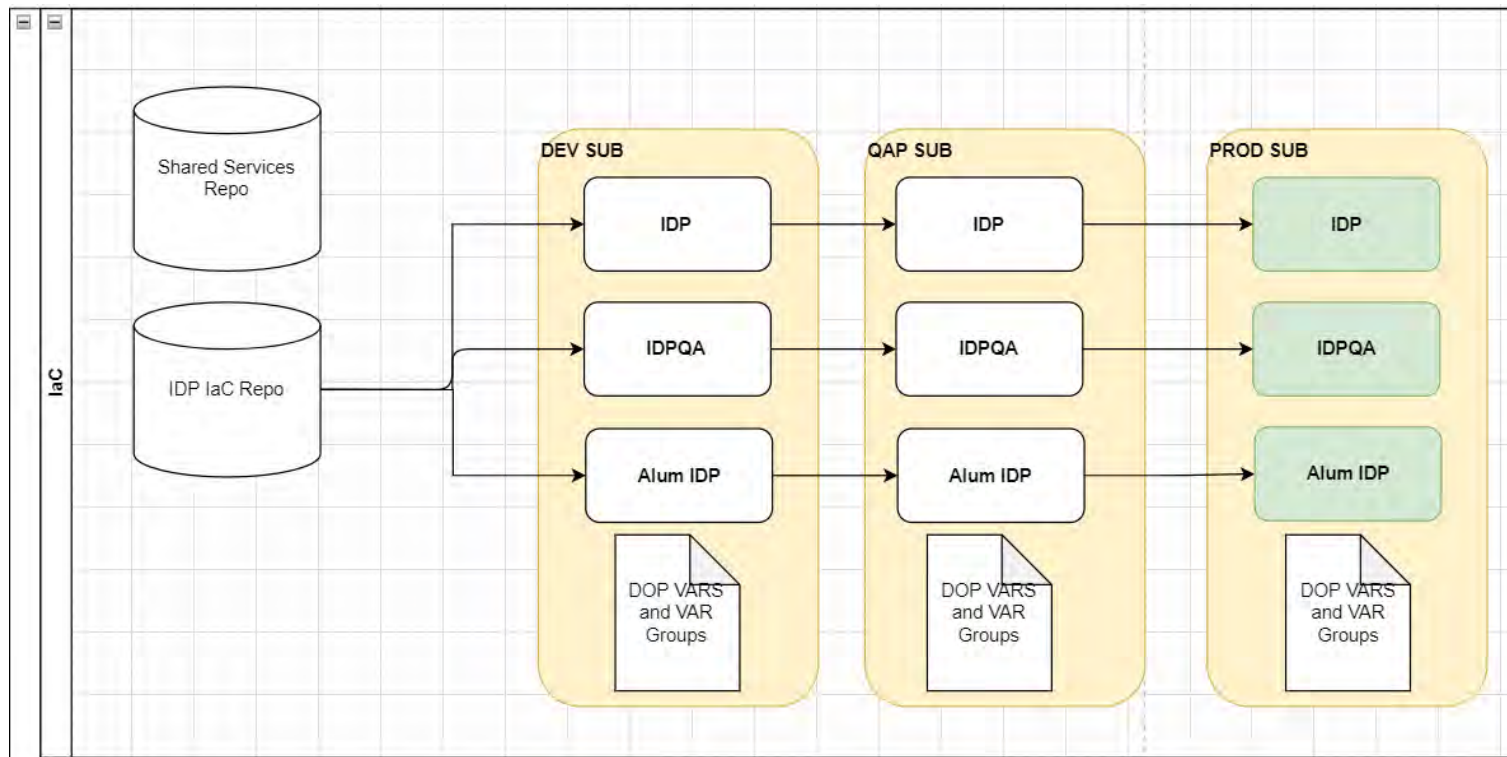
IaC

Shared Services Repo

IDP IaC Repo

DEV SUB

IDP

IDPQA

Alum IDP

DOP VARS and VAR Groups

QAP SUB

IDP

IDPQA

Alum IDP

DOP VARS and VAR Groups

PROD SUB

IDP

IDPQA

Alum IDP

DOP VARS and VAR Groups